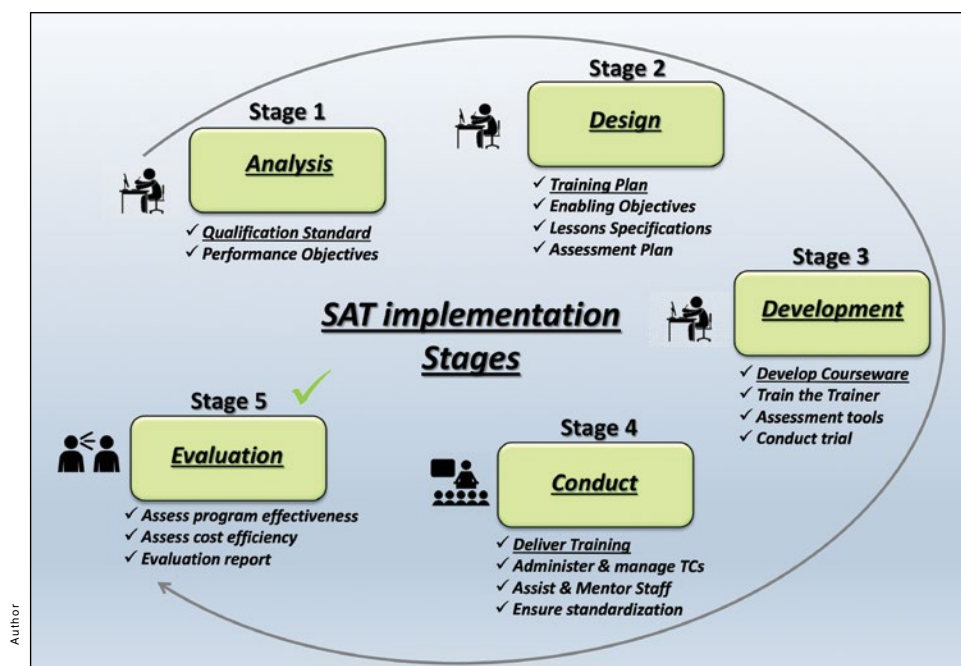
Stage 1

Analysis

✓ Qualification Standard
✓ Performance Objectives

Stage 2

Design

✓ Training Plan
✓ Enabling Objectives
✓ Lessons Specifications
✓ Assessment Plan

Stage 3

Development

✓ Develop Courseware
✓ Train the Trainer
✓ Assessment tools
✓ Conduct trial

SAT implementation Stages

Stage 5

Evaluation

✓ Assess program effectiveness
✓ Assess cost efficiency
✓ Evaluation report

Stage 4

Conduct

✓ Deliver Training
✓ Administer & manage TCs
✓ Assist & Mentor Staff
✓ Ensure standardization

Author